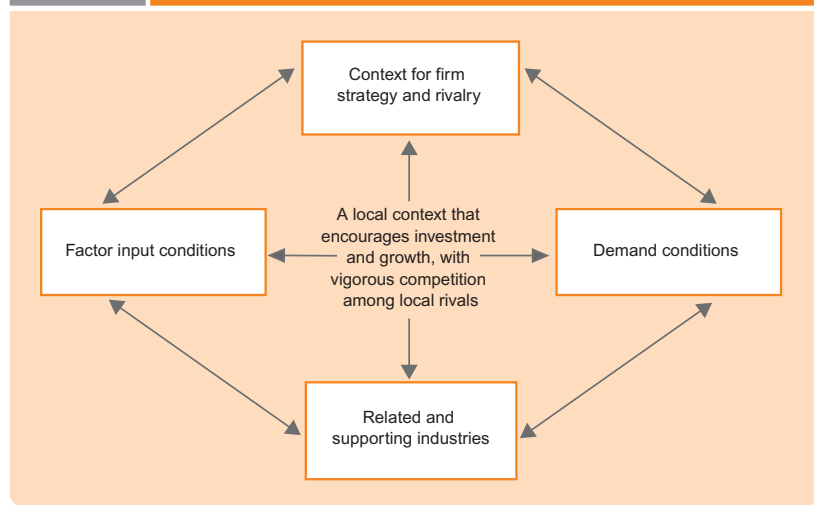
Context for firm strategy and rivalry

Factor input conditions

A local context that encourages investment and growth, with vigorous competition among local rivals

Demand conditions

Related and supporting industries